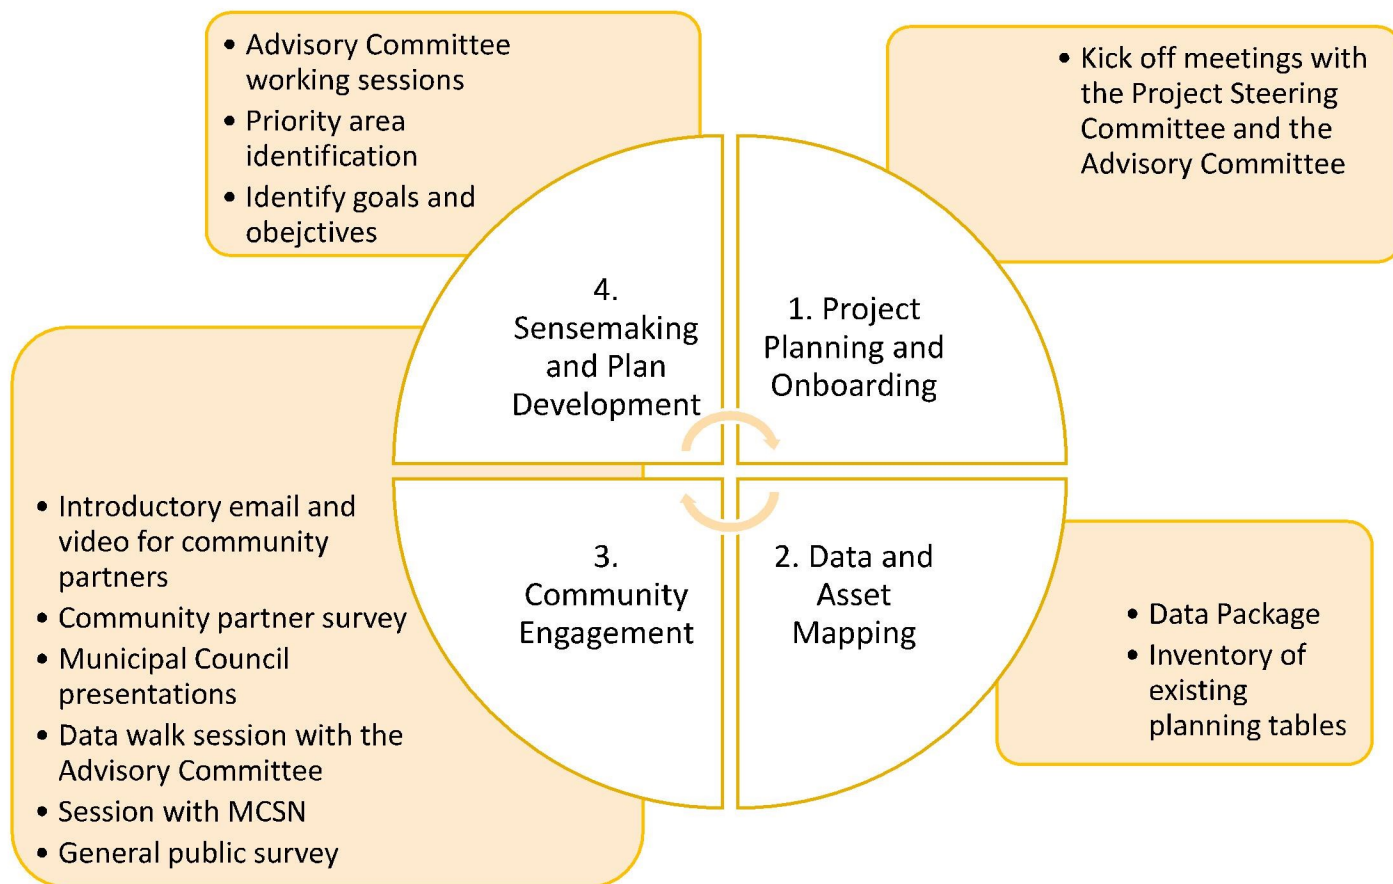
- Advisory Committee working sessions
- Priority area identification
- Identify goals and obejctives

- Kick off meetings with the Project Steering Committee and the Advisory Committee

4. Sensemaking and Plan Development

1. Project Planning and Onboarding

3. Community Engagement

2. Data and Asset Mapping

- Introductory email and video for community partners
- Community partner survey
- Municipal Council presentations
- Data walk session with the Advisory Committee
- Session with MCSN
- General public survey

- Data Package
- Inventory of existing planning tables